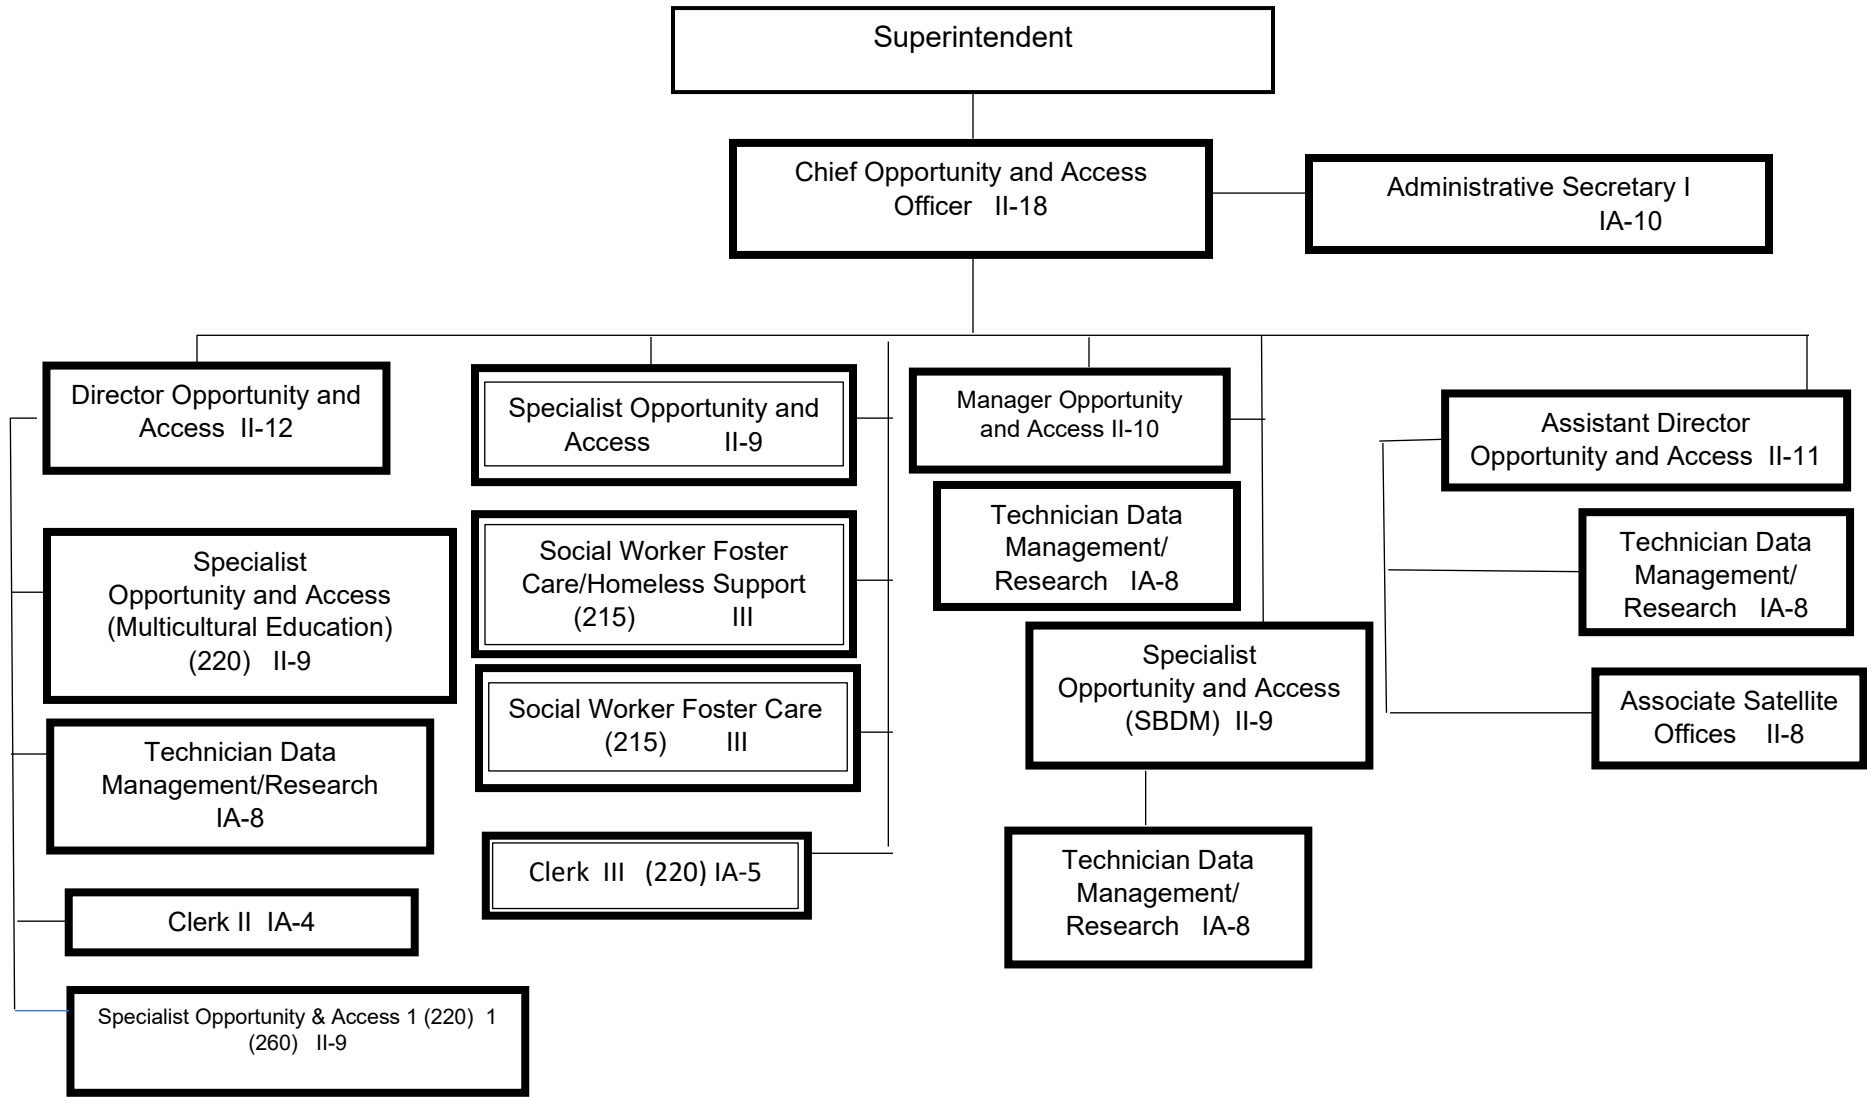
Superintendent

Chief Opportunity and Access Officer II-18

Administrative Secretary I IA-10

Director Opportunity and Access II-12

Specialist Opportunity and Access (Multicultural Education) (220) II-9

Technician Data Management/Research IA-8

Clerk II IA-4

Specialist Opportunity & Access 1 (220) 1 (260) II-9

Specialist Opportunity and Access II-9

Social Worker Foster Care/Homeless Support (215) III

Social Worker Foster Care (215) III

Clerk III (220) IA-5

Manager Opportunity and Access II-10

Technician Data Management/ Research IA-8

Specialist Opportunity and Access (SBDM) II-9

Technician Data Management/ Research IA-8

Assistant Director Opportunity and Access II-11

Technician Data Management/ Research IA-8

Associate Satellite Offices II-8